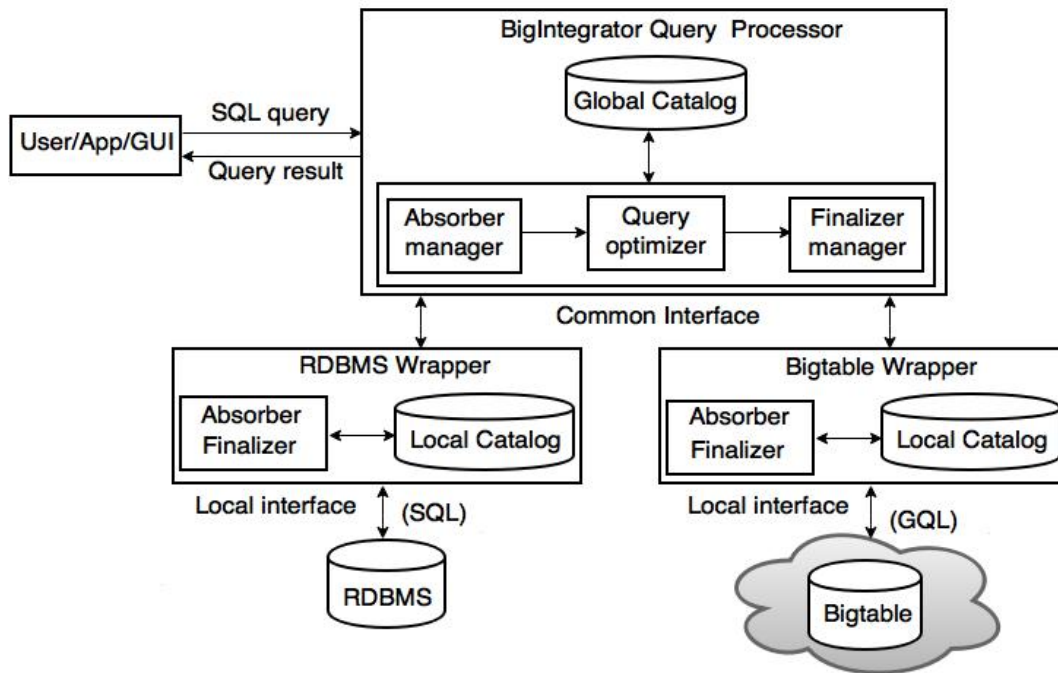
BigIntegrator Query Processor

Global Catalog

SQL query

User/App/GUI

Query result

Absorber manager

Query optimizer

Finalizer manager

Common Interface

RDBMS Wrapper

Absorber Finalizer

Local Catalog

Bigtable Wrapper

Absorber Finalizer

Local Catalog

Local interface

(SQL)

RDBMS

Local interface

(GQL)

Bigtable